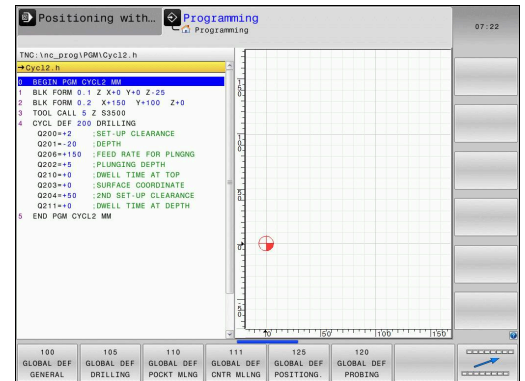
Positioning with…
Programming
Programming
07:22

TNC:\nc_prog\PGM\Cycl2.h
→Cycl2.h

0 BEGIN PGM CYCL2 MM
1 BLK FORM 0.1 Z X+0 Y+0 Z-25
2 BLK FORM 0.2 X+150 Y+100 Z+0
3 TOOL CALL 5 Z S3500
4 CYCL DEF 200 DRILLING
Q200=+2 ;SET-UP CLEARANCE
Q201=-20 ;DEPTH
Q206=+150 ;FEED RATE FOR PLNGNG
Q202=+5 ;PLUNGING DEPTH
Q210=+0 ;DWELL TIME AT TOP
Q203=+0 ;SURFACE COORDINATE
Q204=+50 ;2ND SET-UP CLEARANCE
Q211=+0 ;DWELL TIME AT DEPTH
5 END PGM CYCL2 MM

150
100
50
0
50
100
150

| 100 GLOBAL DEF GENERAL | 105 GLOBAL DEF DRILLING | 110 GLOBAL DEF POCKT MLNG | 111 GLOBAL DEF CNTR MLLNG | 125 GLOBAL DEF POSITIONG. | 120 GLOBAL DEF PROBING |